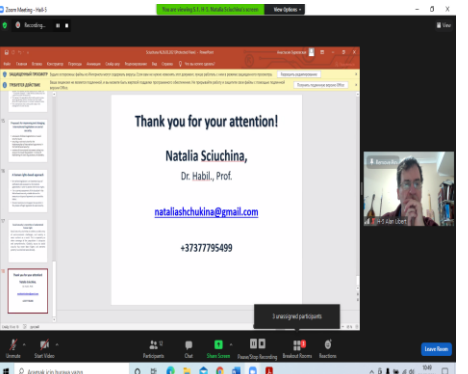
Zoom Meeting - Hall 5

Recording...

You are viewing D. H. S. Natalia Sciuchina's screen

View Options

Thank you for your attention!

Natalia Sciuchina,

Dr. Habil., Prof.

nataliashchukina@gmail.com

+37377795499

Alan Ubert

3 unassigned participants

Unmute

Start Video

Participants

Chat

Share Screen

Pause/Stop Recording

Breakout Rooms

Reactions

Leave Room